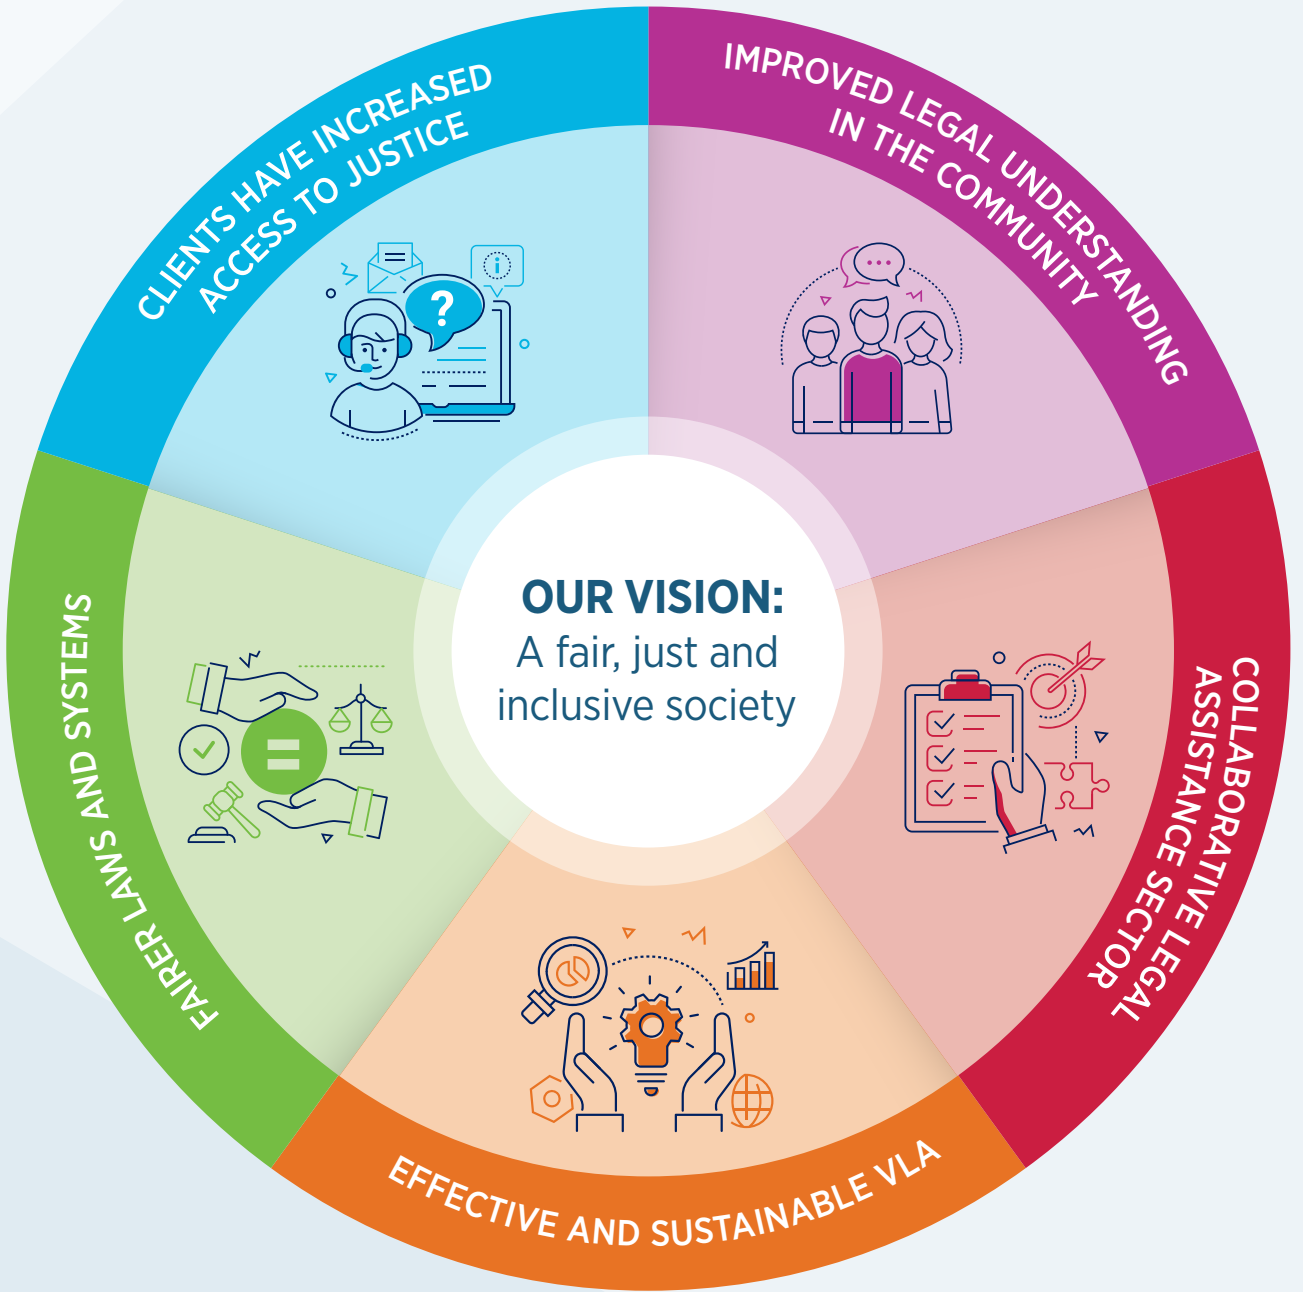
CLIENTS HAVE INCREASED ACCESS TO JUSTICE

IMPROVED LEGAL UNDERSTANDING IN THE COMMUNITY

OUR VISION:
A fair, just and inclusive society

FAIRER LAWS AND SYSTEMS

COLLABORATIVE LEGAL ASSISTANCE SECTOR

EFFECTIVE AND SUSTAINABLE VLA